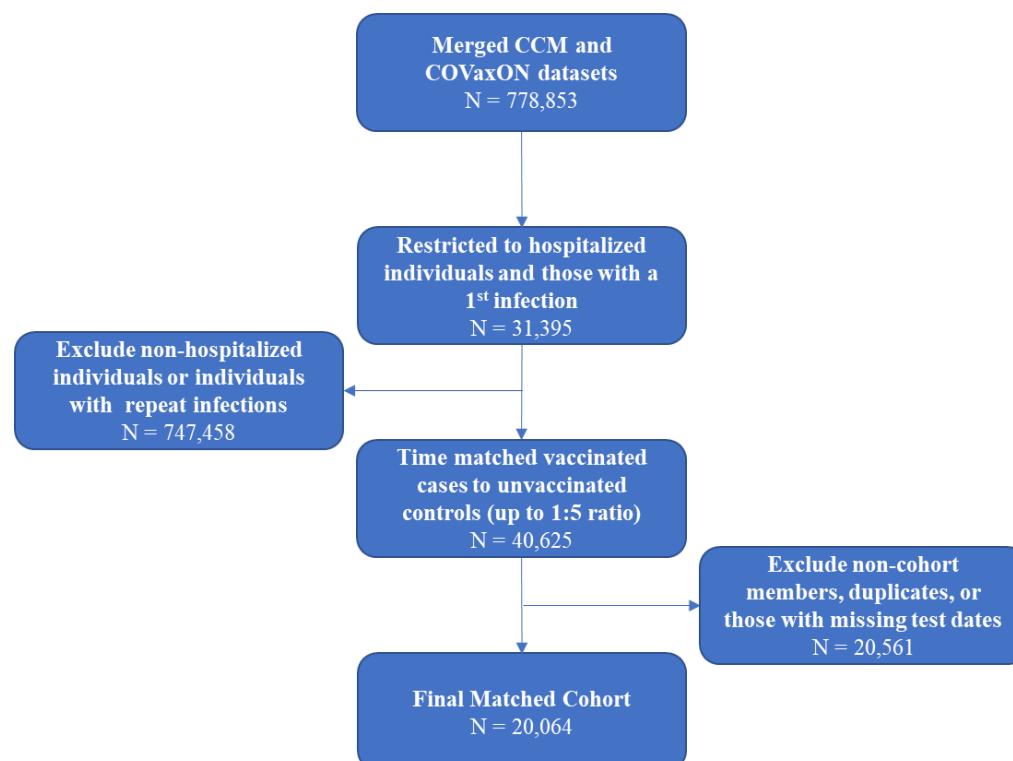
Merged CCM and COVaxON datasets
N = 778,853

Restricted to hospitalized individuals and those with a 1$^{st}$ infection
N = 31,395

Exclude non-hospitalized individuals or individuals with repeat infections
N = 747,458

Time matched vaccinated cases to unvaccinated controls (up to 1:5 ratio)
N = 40,625

Exclude non-cohort members, duplicates, or those with missing test dates
N = 20,561

Final Matched Cohort
N = 20,064